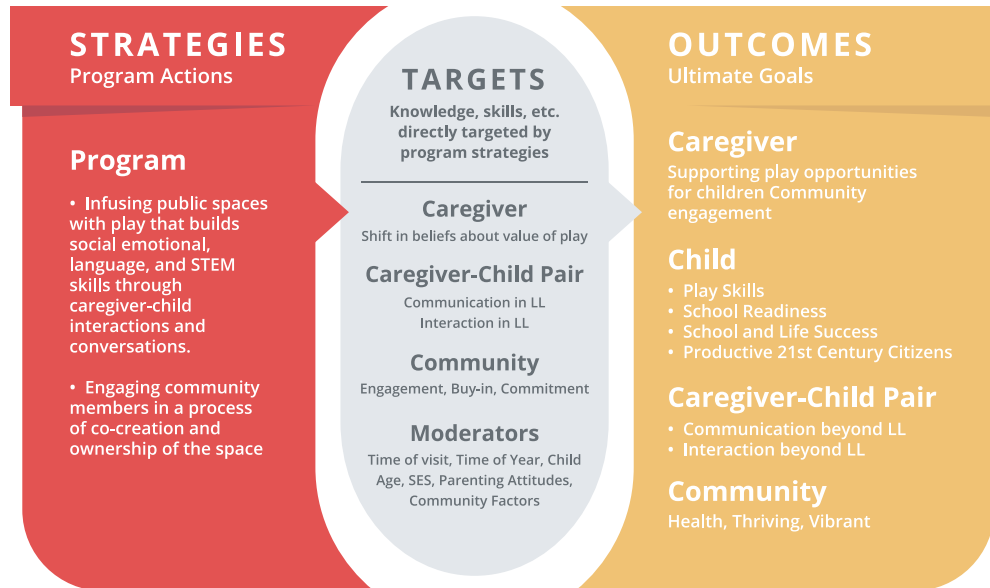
STRATEGIES
Program Actions

Program

• Infusing public spaces with play that builds social emotional, language, and STEM skills through caregiver-child interactions and conversations.

• Engaging community members in a process of co-creation and ownership of the space

TARGETS
Knowledge, skills, etc. directly targeted by program strategies

Caregiver
Shift in beliefs about value of play

Caregiver-Child Pair
Communication in LL
Interaction in LL

Community
Engagement, Buy-in, Commitment

Moderators
Time of visit, Time of Year, Child Age, SES, Parenting Attitudes, Community Factors

OUTCOMES
Ultimate Goals

Caregiver
Supporting play opportunities for children Community engagement

Child
• Play Skills
• School Readiness
• School and Life Success
• Productive 21st Century Citizens

Caregiver-Child Pair
• Communication beyond LL
• Interaction beyond LL

Community
Health, Thriving, Vibrant